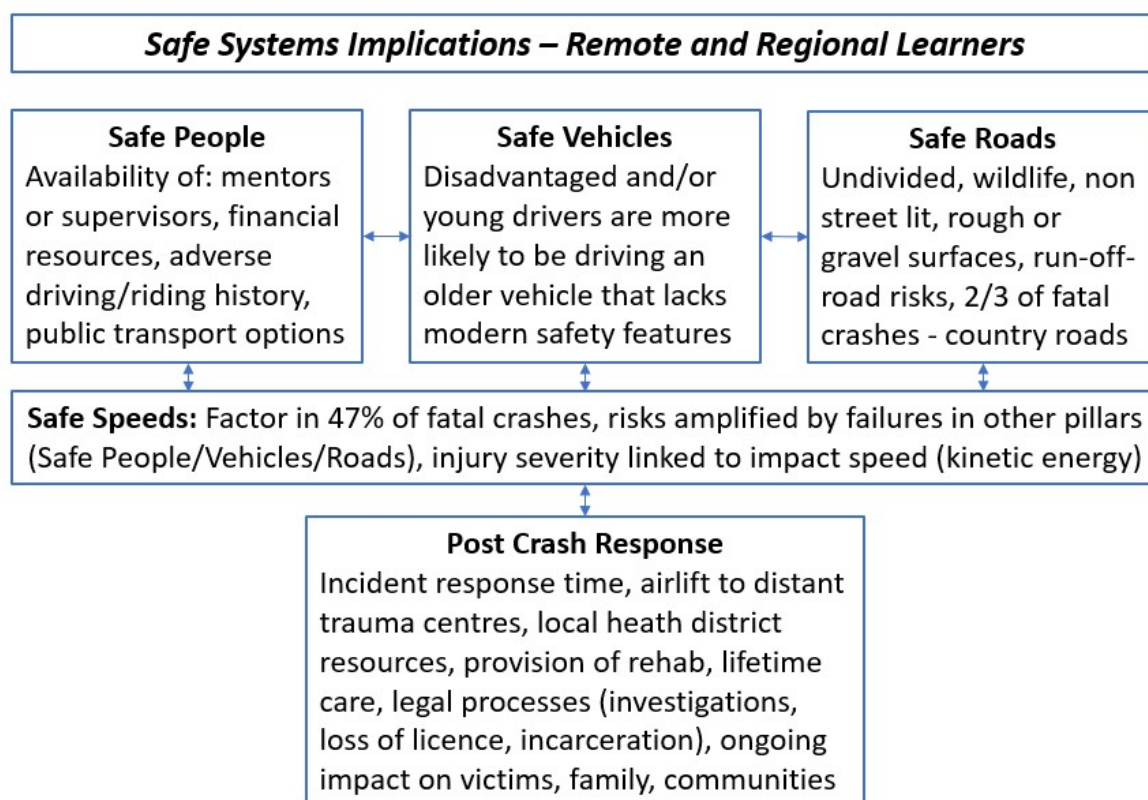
Safe Systems Implications – Remote and Regional Learners

Safe People
Availability of: mentors or supervisors, financial resources, adverse driving/riding history, public transport options

Safe Vehicles
Disadvantaged and/or young drivers are more likely to be driving an older vehicle that lacks modern safety features

Safe Roads
Undivided, wildlife, non street lit, rough or gravel surfaces, run-off-road risks, 2/3 of fatal crashes - country roads

Safe Speeds: Factor in 47% of fatal crashes, risks amplified by failures in other pillars (Safe People/Vehicles/Roads), injury severity linked to impact speed (kinetic energy)

Post Crash Response
Incident response time, airlift to distant trauma centres, local heath district resources, provision of rehab, lifetime care, legal processes (investigations, loss of licence, incarceration), ongoing impact on victims, family, communities